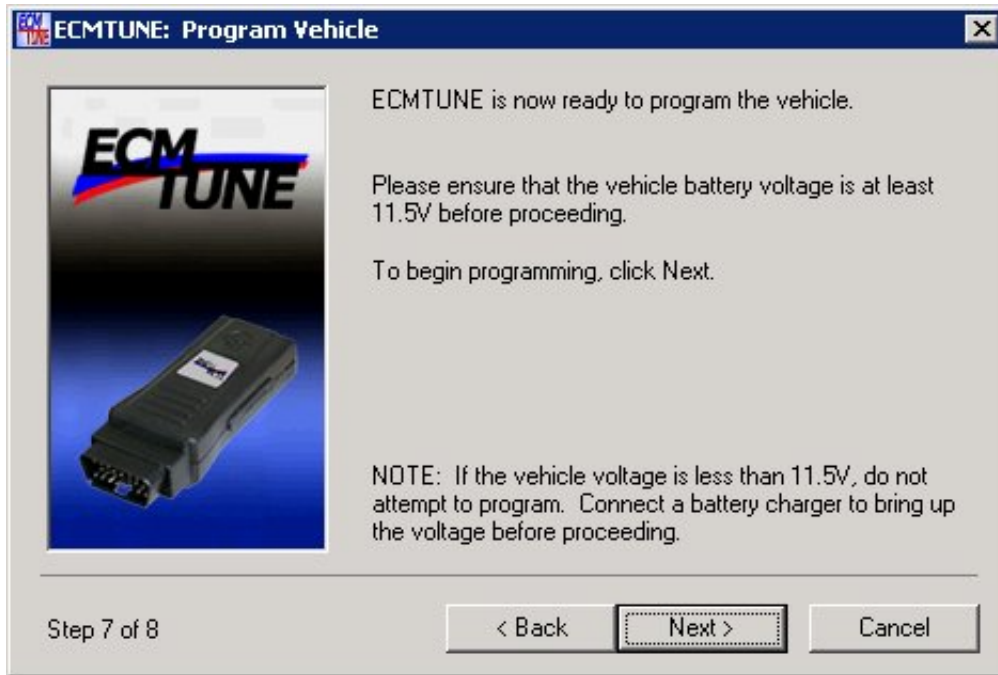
ECMTUNE: Program Vehicle

ECM TUNE

ECMTUNE is now ready to program the vehicle.

Please ensure that the vehicle battery voltage is at least 11.5V before proceeding.

To begin programming, click Next.

NOTE: If the vehicle voltage is less than 11.5V, do not attempt to program. Connect a battery charger to bring up the voltage before proceeding.

Step 7 of 8

< Back

Next >

Cancel